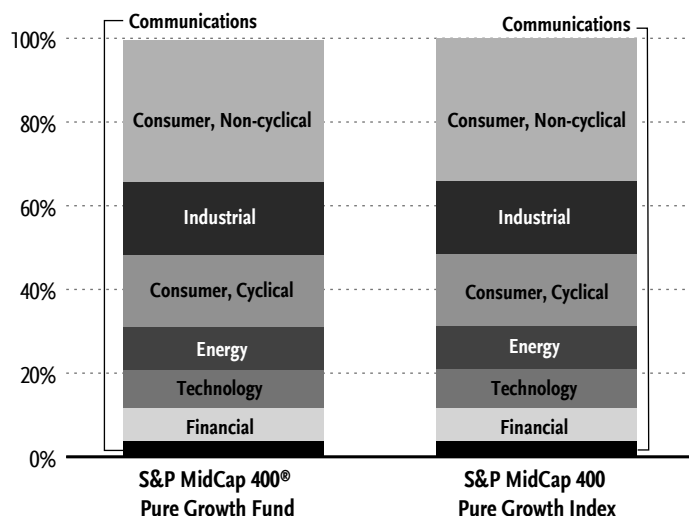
Communications

Communications

100%

80%

60%

40%

20%

0%

Consumer, Non-cyclical

Industrial

Consumer, Cyclical

Energy

Technology

Financial

Consumer, Non-cyclical

Industrial

Consumer, Cyclical

Energy

Technology

Financial

S&P MidCap 400® Pure Growth Fund

S&P MidCap 400 Pure Growth Index